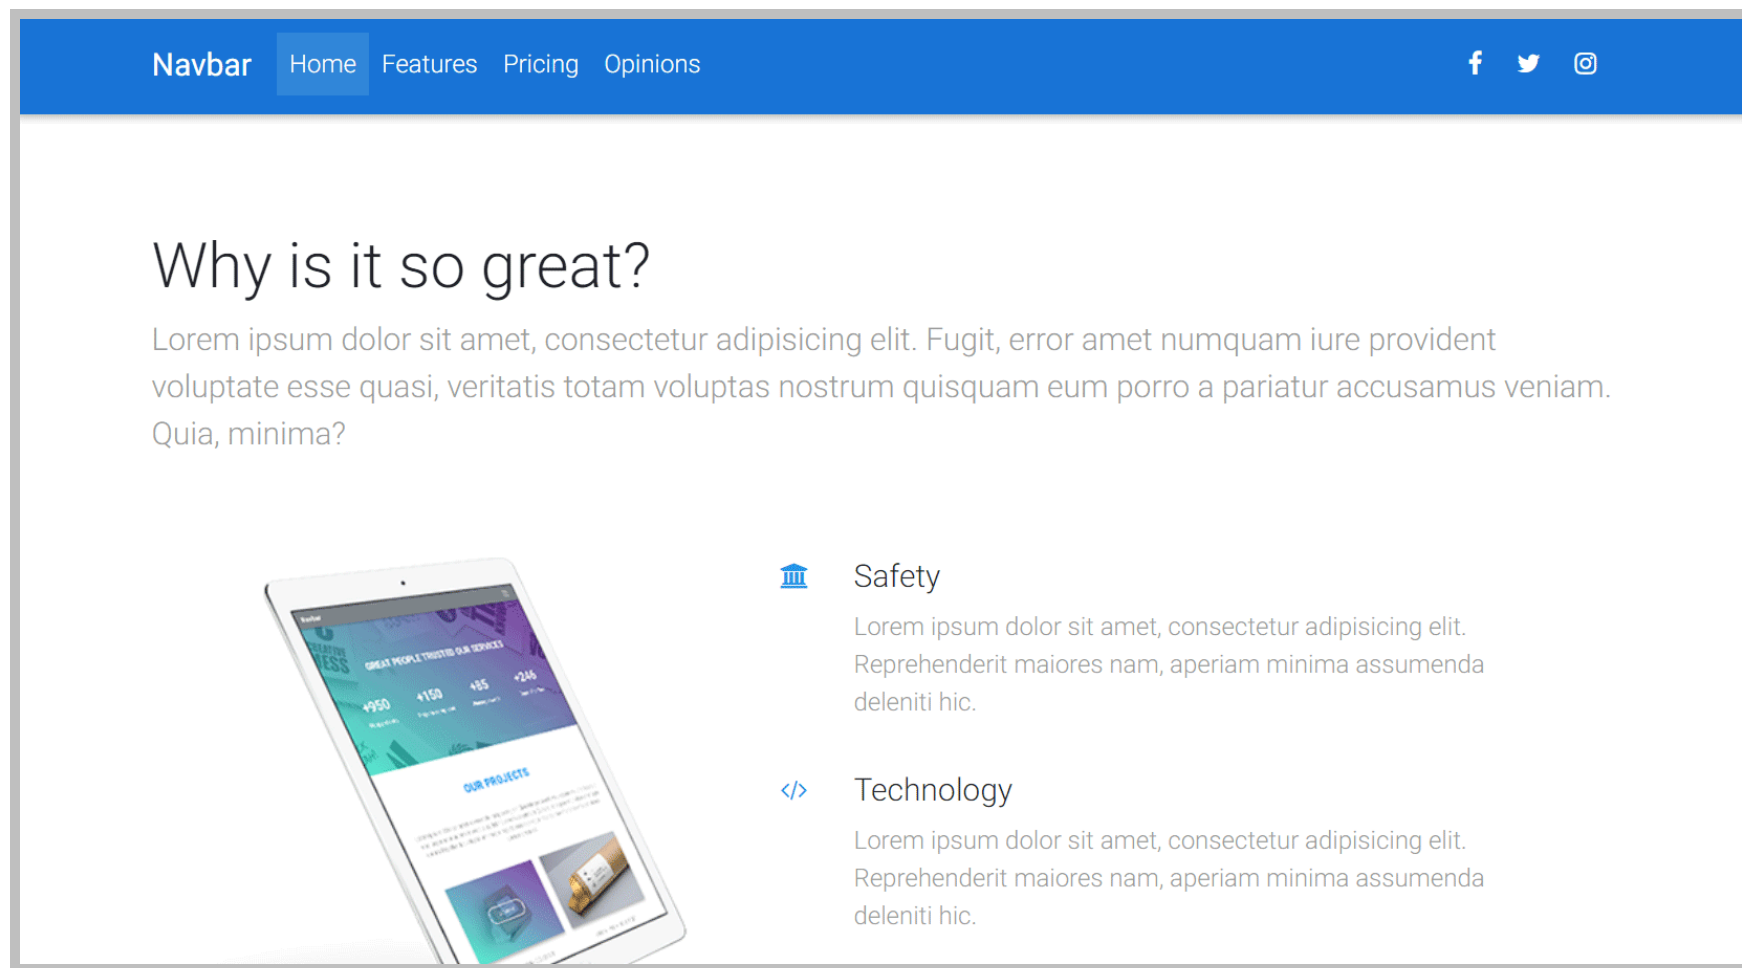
Navbar Home Features Pricing Opinions

Why is it so great?

Lorem ipsum dolor sit amet, consectetur adipisicing elit. Fugit, error amet numquam iure provident voluptate esse quasi, veritatis totam voluptas nostrum quisquam eum porro a pariatur accusamus veniam. Quia, minima?

Navbar

GREAT PEOPLE TRUSTED OUR SERVICES

+950 +150 +85 +246

OUR PROJECTS

Safety

Lorem ipsum dolor sit amet, consectetur adipisicing elit. Reprehenderit maiores nam, aperiam minima assumenda deleniti hic.

</>

Technology

Lorem ipsum dolor sit amet, consectetur adipisicing elit. Reprehenderit maiores nam, aperiam minima assumenda deleniti hic.